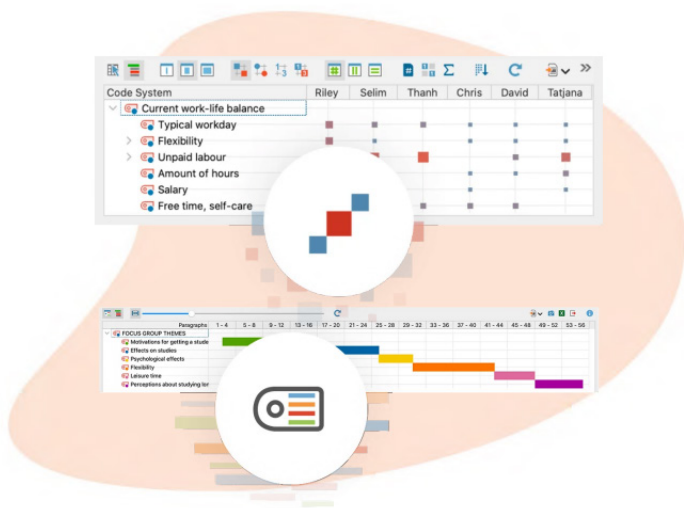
| Code System | Riley | Selim | Thanh | Chris | David | Tatjana |
|---|---|---|---|---|---|---|
| Current work-life balance | | | | | | |
| Typical workday | | | | | | |
| Flexibility | | | | | | |
| Unpaid labour | | | | | | |
| Amount of hours | | | | | | |
| Salary | | | | | | |
| Free time, self-care | | | | | | |

| Paragraphs | 1 - 4 | 5 - 8 | 9 - 12 | 13 - 16 | 17 - 20 | 21 - 24 | 25 - 28 | 29 - 32 | 33 - 36 | 37 - 40 | 41 - 44 | 45 - 48 | 49 - 52 | 53 - 56 |
|---|---|---|---|---|---|---|---|---|---|---|---|---|---|---|
| FOCUS GROUP THEMES | | | | | | | | | | | | | | |
| Motivations for getting a stude | | | | | | | | | | | | | | |
| Effects on studies | | | | | | | | | | | | | | |
| Psychological effects | | | | | | | | | | | | | | |
| Flexibility | | | | | | | | | | | | | | |
| Leisure time | | | | | | | | | | | | | | |
| Perceptions about studying lo | | | | | | | | | | | | | | |